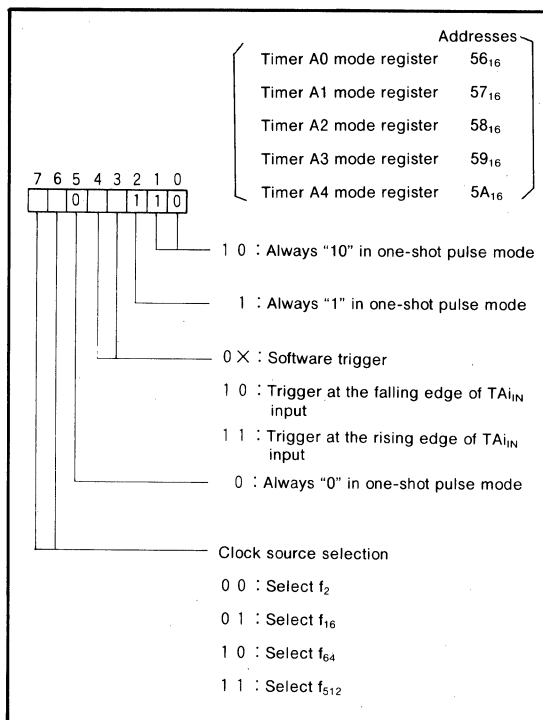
Addresses

Timer A0 mode register $56_{16}$

Timer A1 mode register $57_{16}$

Timer A2 mode register $58_{16}$

Timer A3 mode register $59_{16}$

Timer A4 mode register $5A_{16}$

7 6 5 4 3 2 1 0

0 1 1 0

1 0 : Always "10" in one-shot pulse mode

1 : Always "1" in one-shot pulse mode

0 × : Software trigger

1 0 : Trigger at the falling edge of $TAi_{IN}$ input

1 1 : Trigger at the rising edge of $TAi_{IN}$ input

0 : Always "0" in one-shot pulse mode

Clock source selection

0 0 : Select $f_2$

0 1 : Select $f_{16}$

1 0 : Select $f_{64}$

1 1 : Select $f_{512}$